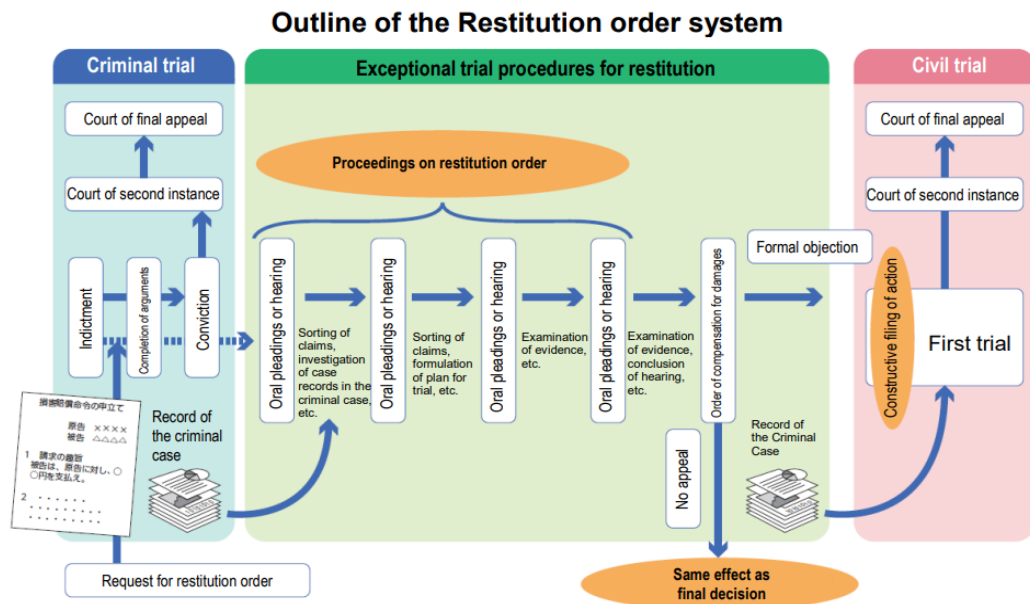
Outline of the Restitution order system

Criminal trial

Court of final appeal

Court of second instance

Indictment

Completion of arguments

Conviction

損害賠償命令の申立て
原告 ××××
被告 △△△△
1 請求の趣旨
被告は、原告に対し、○○円を支払え。
2

Record of the criminal case

Request for restitution order

Exceptional trial procedures for restitution

Proceedings on restitution order

Oral pleadings or hearing

Sorting of claims, investigation of case records in the criminal case, etc.

Oral pleadings or hearing

Sorting of claims, formulation of plan for trial, etc.

Oral pleadings or hearing

Examination of evidence, etc.

Oral pleadings or hearing

Examination of evidence, conclusion of hearing, etc.

Order of compensation for damages

Formal objection

No appeal

Record of the Criminal Case

Same effect as final decision

Civil trial

Court of final appeal

Court of second instance

Constructive filing of action

First trial